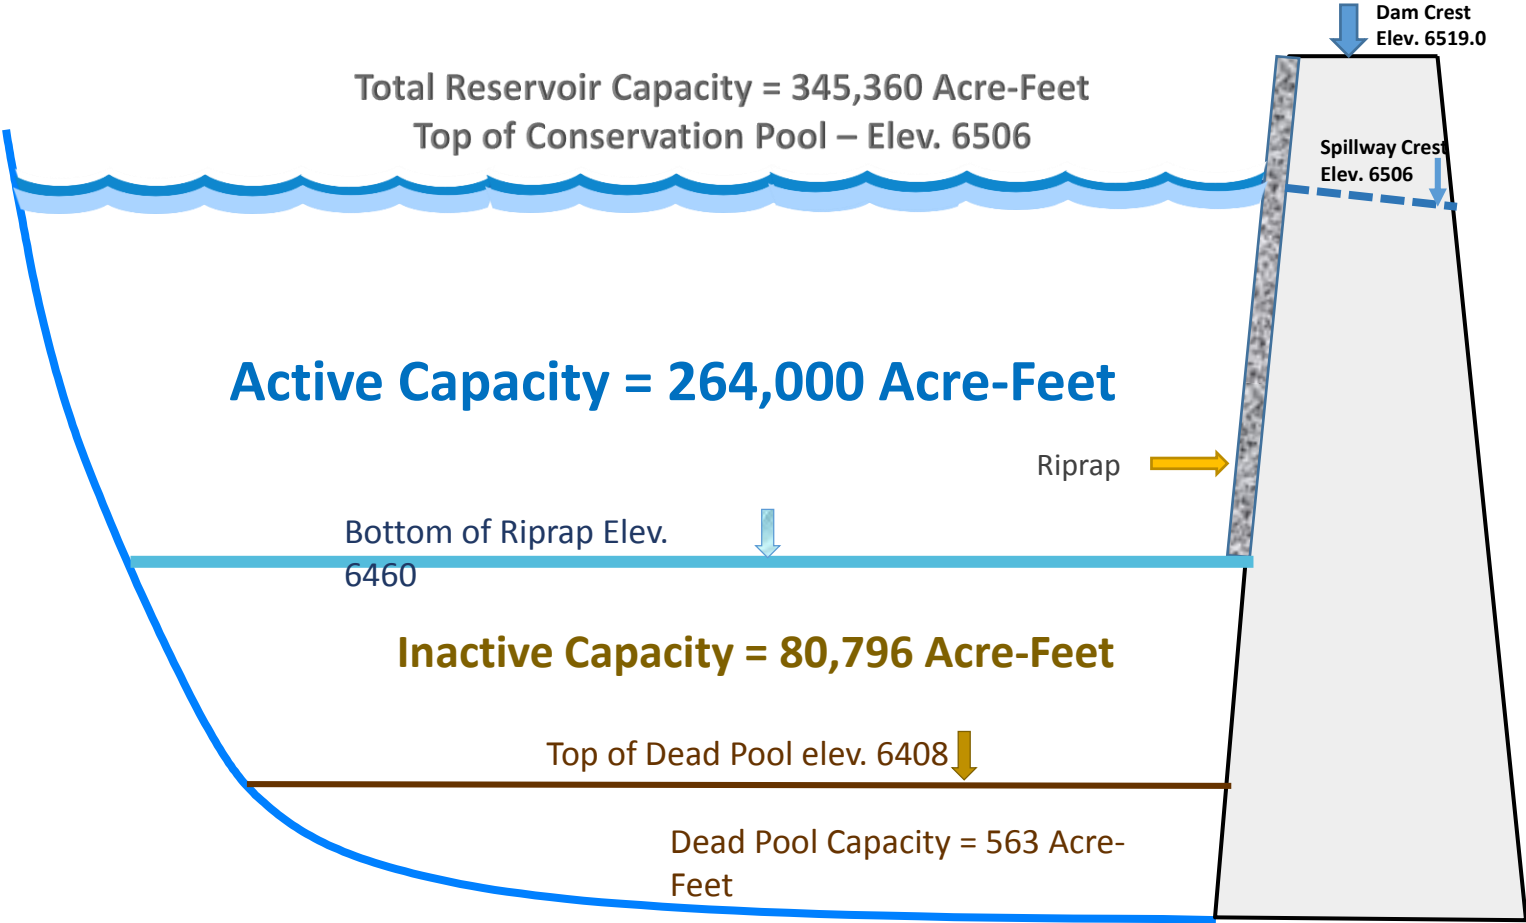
Dam Crest
Elev. 6519.0

Total Reservoir Capacity = 345,360 Acre-Feet
Top of Conservation Pool – Elev. 6506

Spillway Crest
Elev. 6506

Active Capacity = 264,000 Acre-Feet

Riprap

Bottom of Riprap Elev. 6460

Inactive Capacity = 80,796 Acre-Feet

Top of Dead Pool elev. 6408

Dead Pool Capacity = 563 Acre-Feet